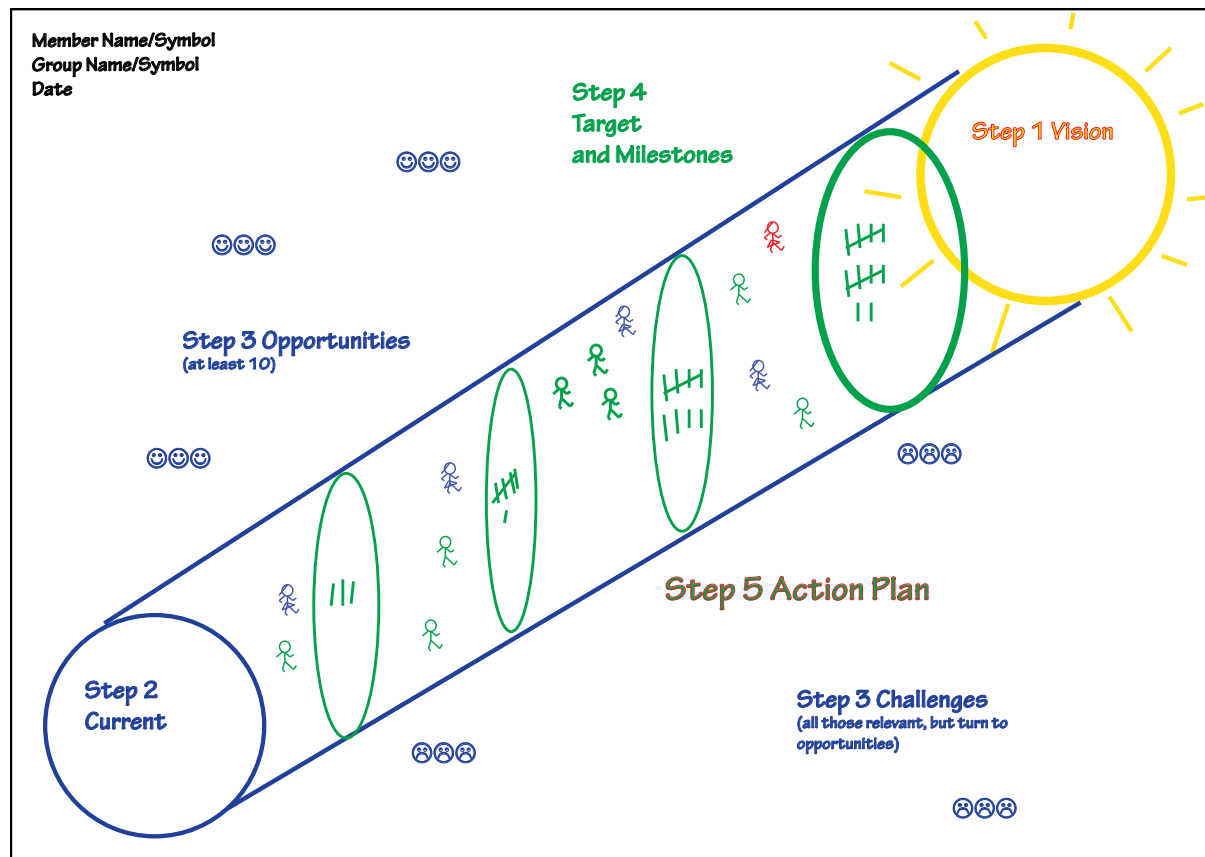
Member Name/Symbol
Group Name/Symbol
Date

Step 4
Target
and Milestones

Step 1 Vision

Step 3 Opportunities
(at least 10)

Step 5 Action Plan

Step 2
Current

Step 3 Challenges
(all those relevant, but turn to opportunities)